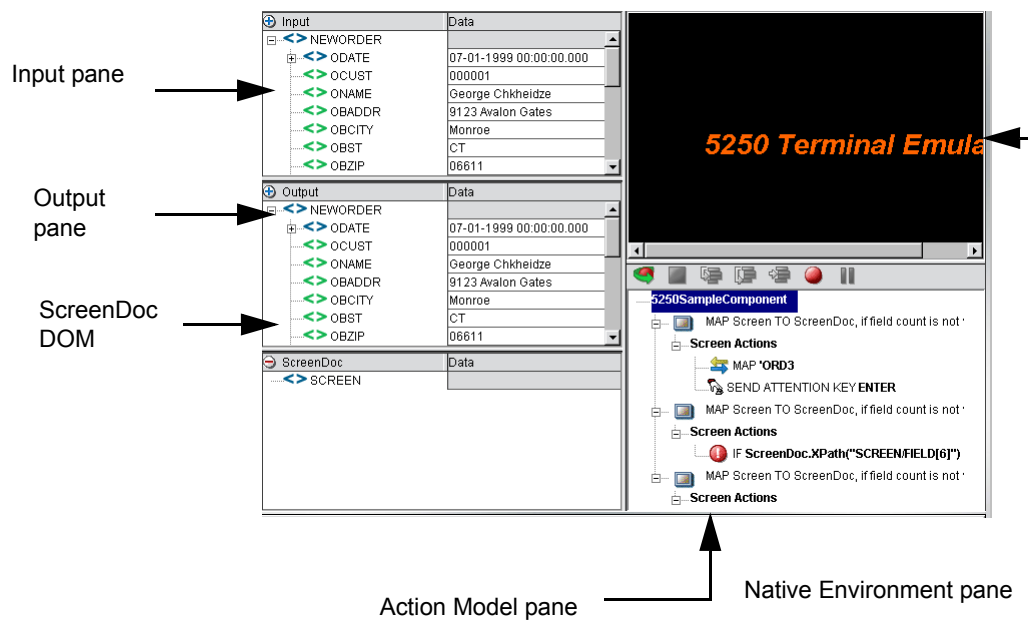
Input pane

Output pane

ScreenDoc DOM

| Input | Data |
|---|---|
| NEWORDER | |
| ODATE | 07-01-1999 00:00:00.000 |
| OCUST | 000001 |
| ONAME | George Chkheidze |
| OBADDR | 9123 Avalon Gates |
| OBCITY | Monroe |
| OBST | CT |
| OBZIP | 06611 |

| Output | Data |
|---|---|
| NEWORDER | |
| ODATE | 07-01-1999 00:00:00.000 |
| OCUST | 000001 |
| ONAME | George Chkheidze |
| OBADDR | 9123 Avalon Gates |
| OBCITY | Monroe |
| OBST | CT |
| OBZIP | 06611 |

| ScreenDoc | Data |
|---|---|
| SCREEN | |

5250 Terminal Emula

5250SampleComponent
MAP Screen TO ScreenDoc, if field count is not
Screen Actions
MAP 'ORD3
SEND ATTENTION KEY ENTER
MAP Screen TO ScreenDoc, if field count is not
Screen Actions
IF ScreenDoc.XPath("SCREEN/FIELD[6]")
MAP Screen TO ScreenDoc, if field count is not
Screen Actions

Action Model pane

Native Environment pane